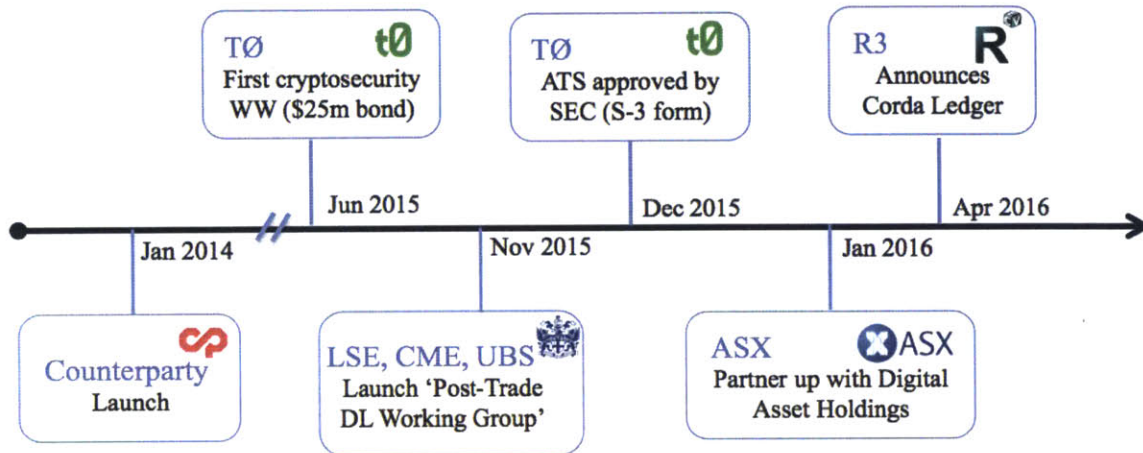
TØ t0
First cryptosecurity WW (\$25m bond)

TØ t0
ATS approved by SEC (S-3 form)

R3 R
Announces Corda Ledger

Jun 2015

Dec 2015

Apr 2016

Jan 2014

Nov 2015

Jan 2016

Counterparty
Launch

LSE, CME, UBS
Launch ‘Post-Trade DL Working Group’

ASX ASX
Partner up with Digital Asset Holdings